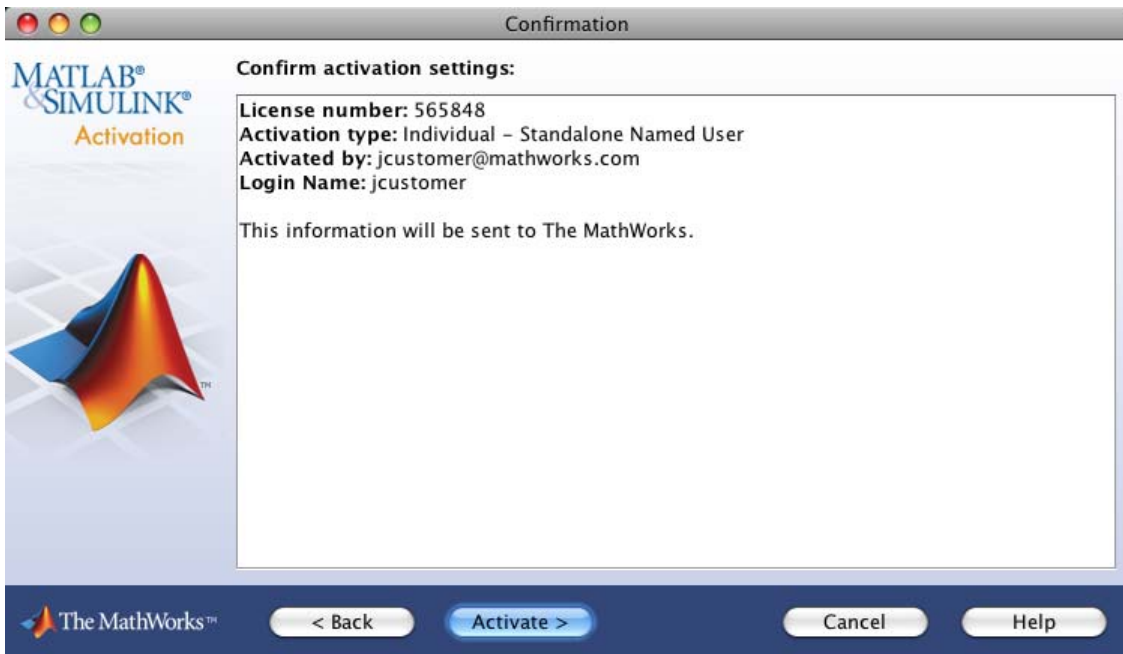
Confirmation

MATLAB®
&SIMULINK®
Activation

Confirm activation settings:

**License number:** 565848
**Activation type:** Individual - Standalone Named User
**Activated by:** jcustomer@mathworks.com
**Login Name:** jcustomer

This information will be sent to The MathWorks.

TM

The MathWorks™

< Back

Activate >

Cancel

Help